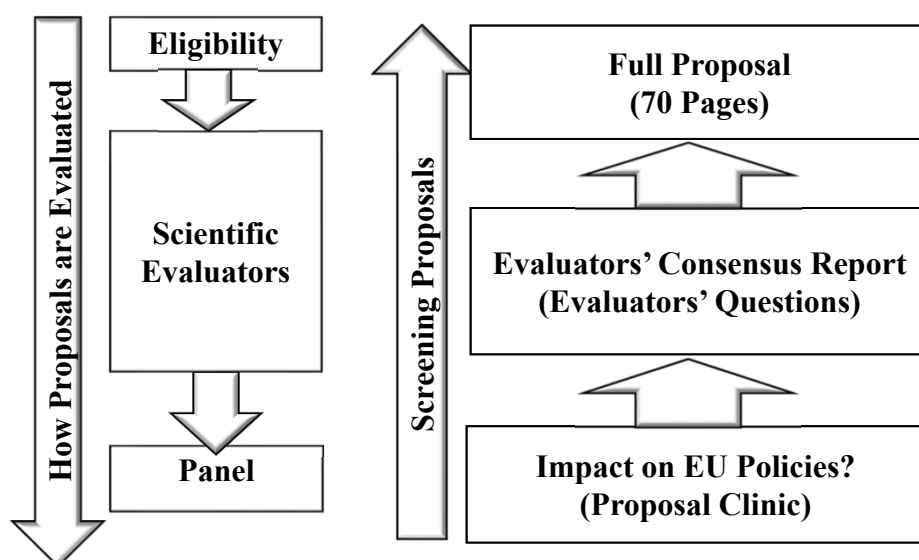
How Proposals are Evaluated

Eligibility

Scientific Evaluators

Panel

Screening Proposals

Full Proposal (70 Pages)

Evaluators' Consensus Report (Evaluators' Questions)

Impact on EU Policies? (Proposal Clinic)